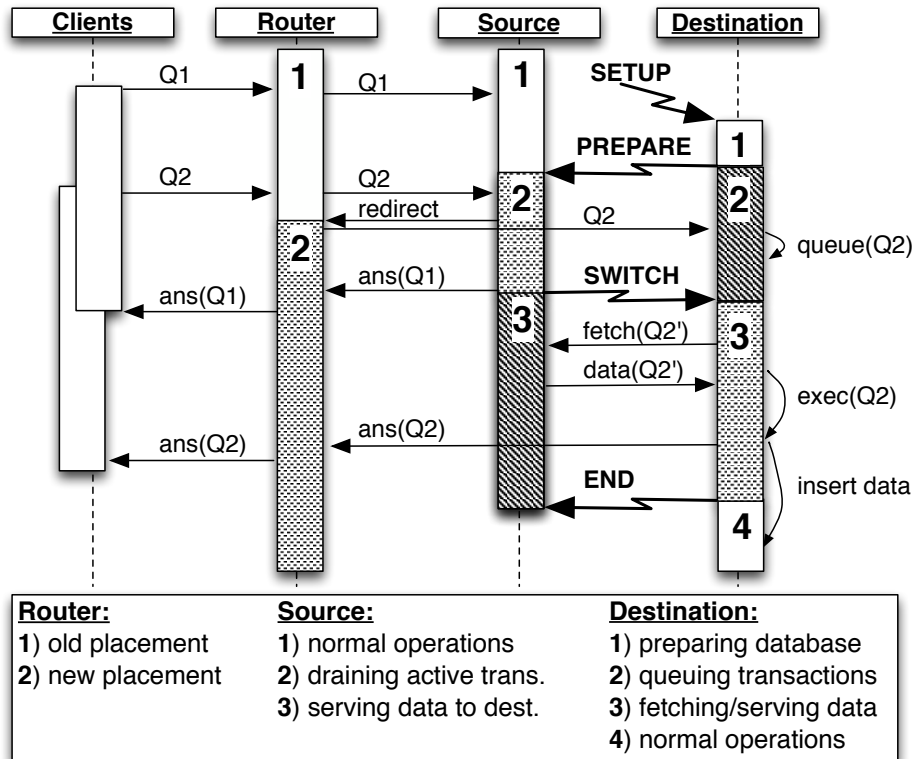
Clients

Router

Source

Destination

Q1

1

Q1

1

SETUP

PREPARE

1

Q2

Q2

2

2

redirect

Q2

2

queue(Q2)

ans(Q1)

SWITCH

ans(Q1)

3

fetch(Q2')

3

data(Q2')

exec(Q2)

ans(Q2)

ans(Q2)

END

insert data

4

Router:
1) old placement
2) new placement

Source:
1) normal operations
2) draining active trans.
3) serving data to dest.

Destination:
1) preparing database
2) queuing transactions
3) fetching/serving data
4) normal operations